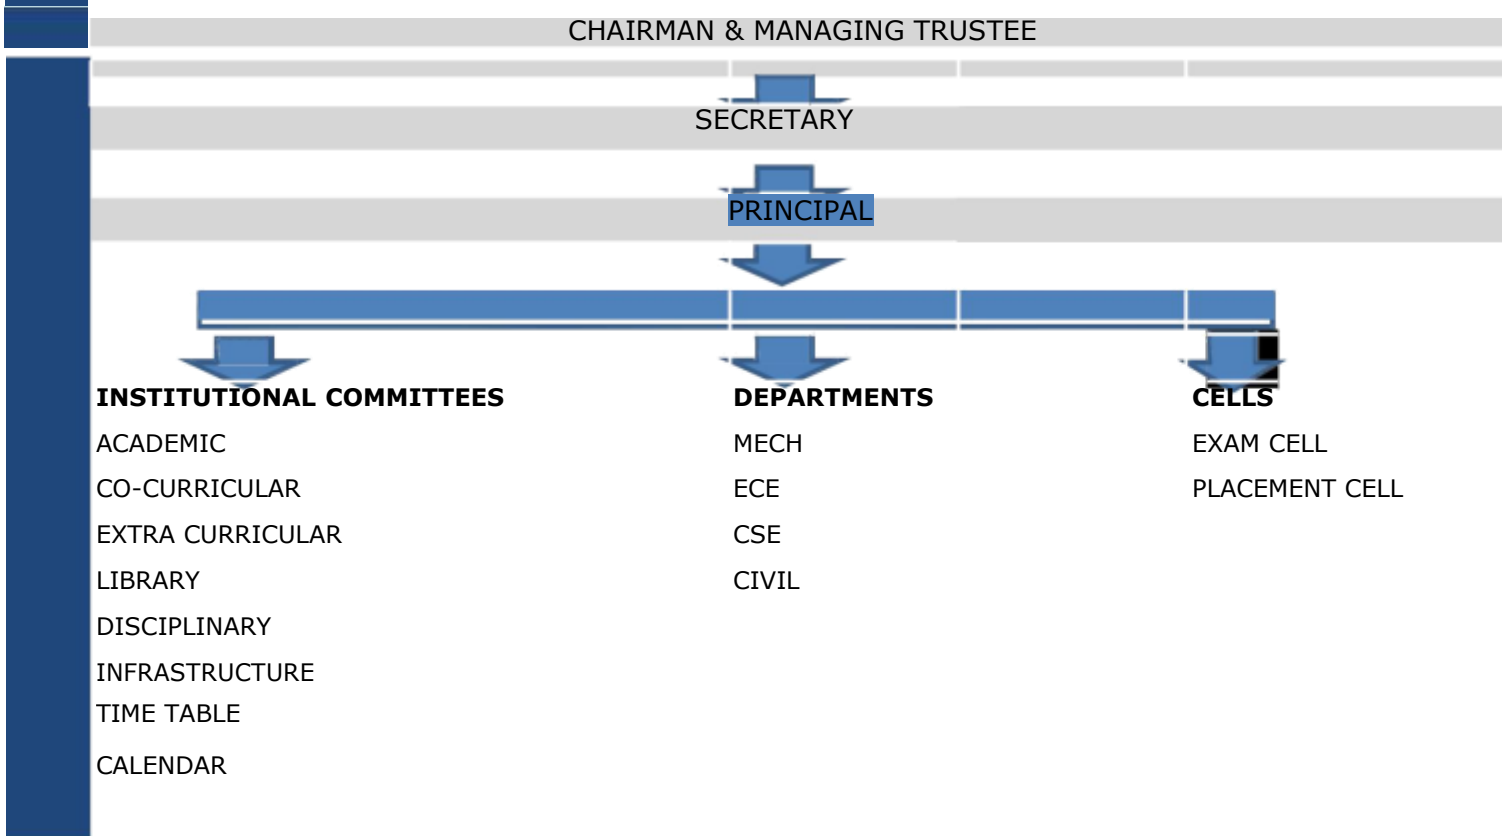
CHAIRMAN & MANAGING TRUSTEE

SECRETARY

PRINCIPAL

INSTITUTIONAL COMMITTEES
ACADEMIC
CO-CURRICULAR
EXTRA CURRICULAR
LIBRARY
DISCIPLINARY
INFRASTRUCTURE
TIME TABLE
CALENDAR

DEPARTMENTS
MECH
ECE
CSE
CIVIL

CELLS
EXAM CELL
PLACEMENT CELL